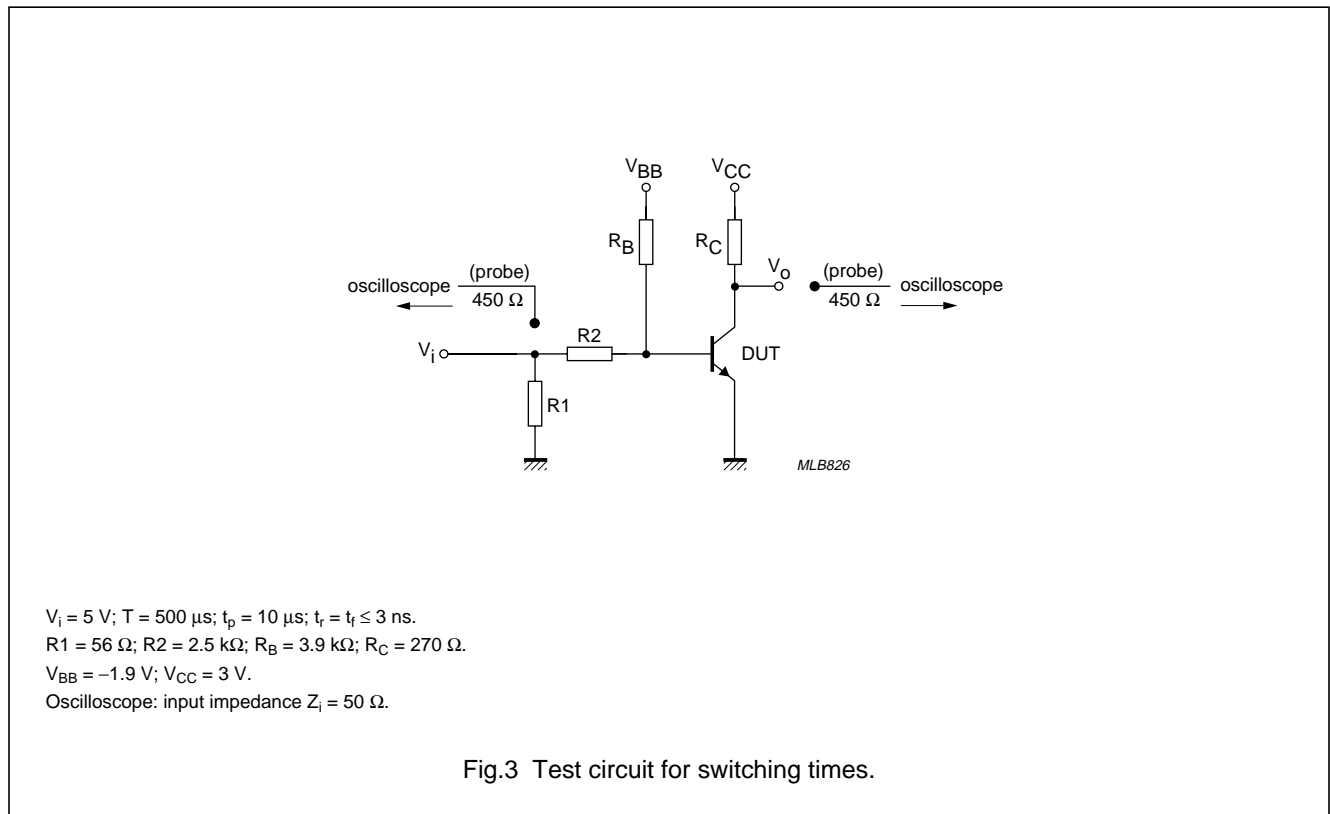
$V_{BB}$

$V_{CC}$

$R_B$

$R_C$

$V_o$

(probe)

450 Ω

oscilloscope

oscilloscope

(probe)

450 Ω

$V_i$

R2

DUT

R1

MLB826

$V_i = 5$ V; $T = 500$ µs; $t_p = 10$ µs; $t_r = t_f \leq 3$ ns.
R1 = 56 Ω; R2 = 2.5 kΩ; $R_B = 3.9$ kΩ; $R_C = 270$ Ω.
$V_{BB} = -1.9$ V; $V_{CC} = 3$ V.
Oscilloscope: input impedance $Z_i = 50$ Ω.

Fig.3 Test circuit for switching times.